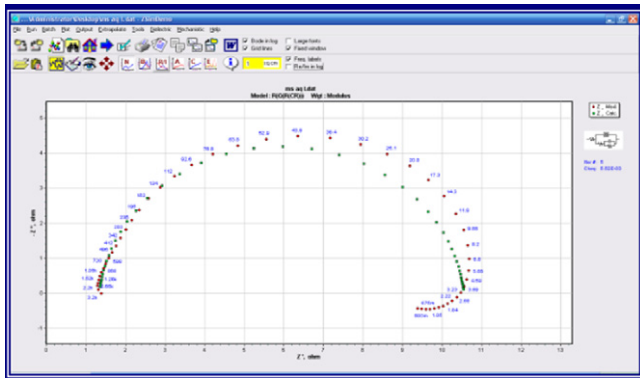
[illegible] - ZSimpWin

File Run Batch Plot Output Extrapolate Tools Dielectric Mechanistic Help

Bode in log
Grid lines
Large fonts
Fixed window

Freq. labels
Re/Im in log

ms aq l.dat
Model : R(Q(R(CR))) Wgt : Modulus

Z - Mod
Z - Calc.

No # : 5
Chsq : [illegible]

Z', ohm
-Z'', ohm

0 1 2 3 4 5 6 7 8 9 10 11 12 13
-1 0 1 2 3 4 5

65.6 52.5 40.8 38.4 30.2 26.1 78.6 92.6 20.9 112 17.3 14.3 128 11.9 153 9.88 183 8.2 208 6.8 252 5.65 342 4.69 412 3.89 498 3.23 720 2.68 1.05k 2.23 1.52k 1.84 2.2k 1.65 3.2k